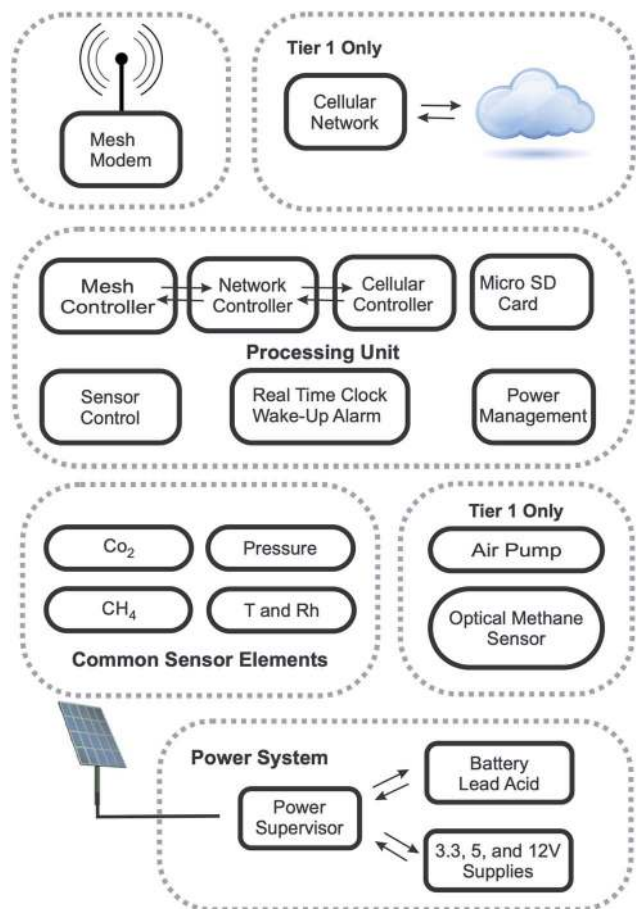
Mesh Modem

Tier 1 Only

Cellular Network

Mesh Controller

Network Controller

Cellular Controller

Micro SD Card

Processing Unit

Sensor Control

Real Time Clock Wake-Up Alarm

Power Management

$Co_2$

Pressure

$CH_4$

T and Rh

Common Sensor Elements

Tier 1 Only

Air Pump

Optical Methane Sensor

Power System

Power Supervisor

Battery Lead Acid

3.3, 5, and 12V Supplies